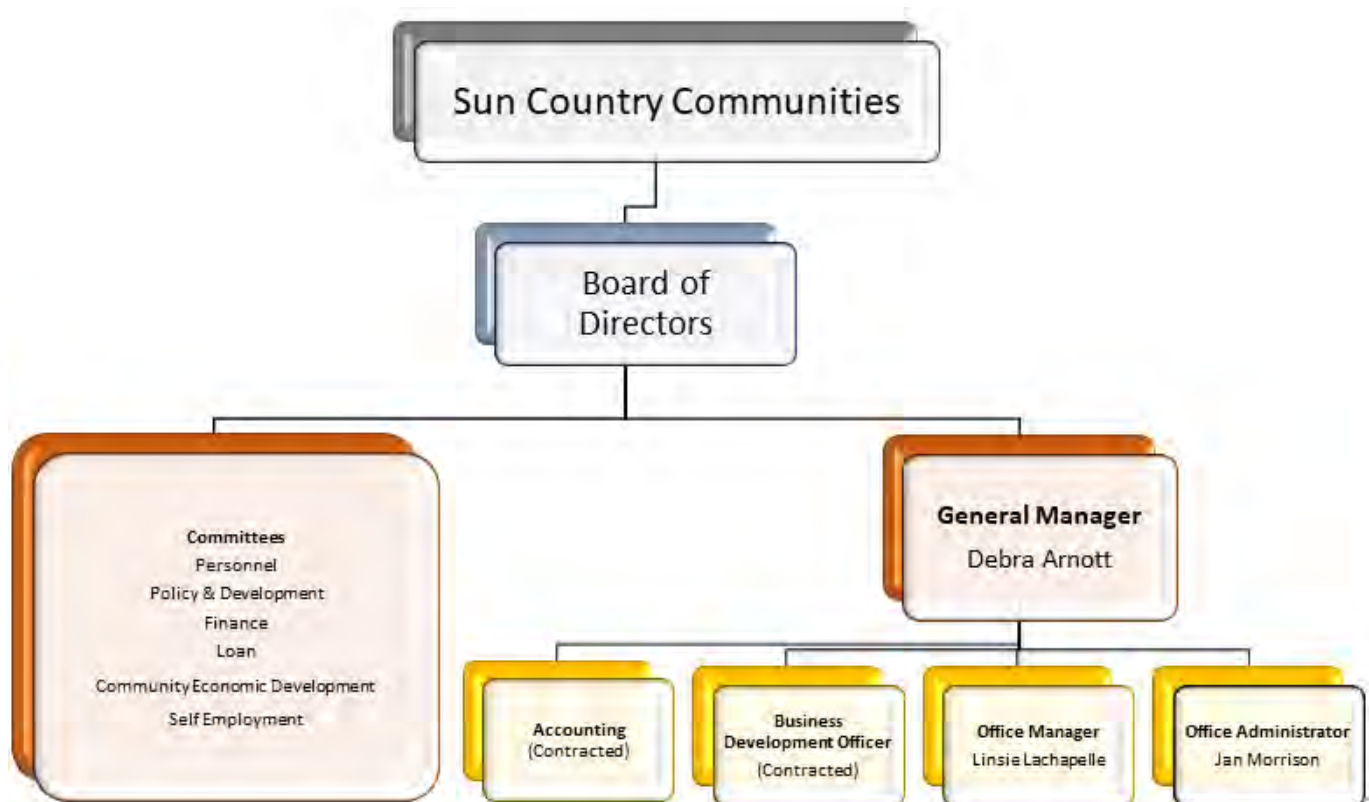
Sun Country Communities

Board of Directors

Committees
Personnel
Policy & Development
Finance
Loan
Community Economic Development
Self Employment

General Manager
Debra Arnott

Accounting
(Contracted)

Business Development Officer
(Contracted)

Office Manager
Linsie Lachapelle

Office Administrator
Jan Morrison